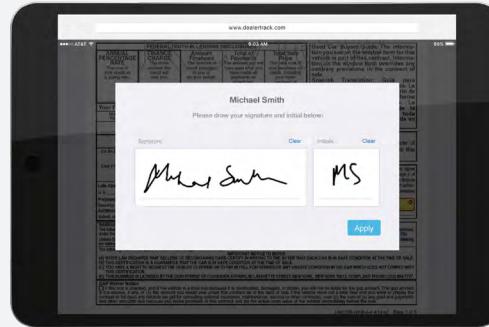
www.dealertrack.com

●●●○○ AT&T

9:03 AM

86%

Michael Smith

Please draw your signature and initial below:

Signature

Clear

Initials

Clear

Michael Smith

MS

Apply

FEDERAL TRUTH-IN-LENDING DISCLOSURES

ANNUAL PERCENTAGE RATE

FINANCE CHARGE

Amount Financed

Total of Payments

Total Sale Price

Used Car Buyers Guide. The information you see on the window form for this vehicle is part of this contract. Information on the window form overrides any contrary provisions in the contract of sale.

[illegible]